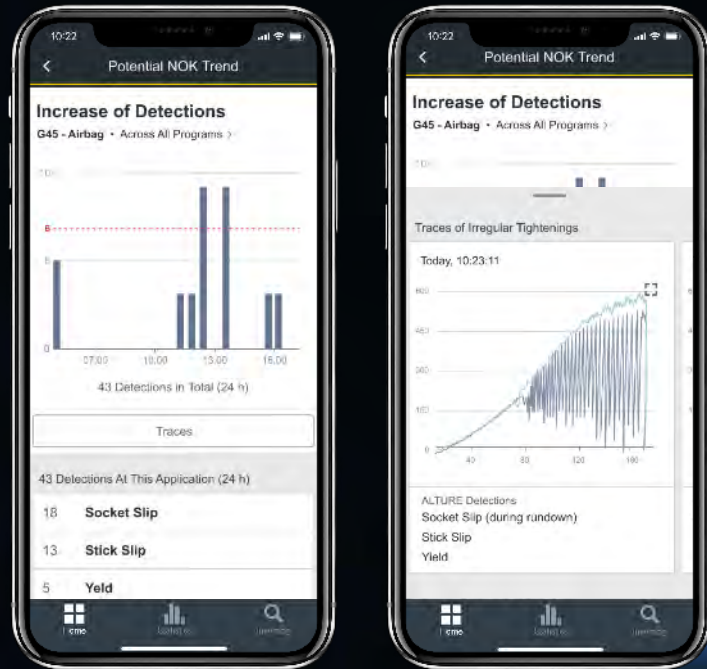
10:22

Potential NOK Trend

Increase of Detections

G45 - Airbag • Across All Programs >

10

8

5

0

07:00

10:00

13:00

16:00

43 Detections in Total (24 h)

Traces

43 Detections At This Application (24 h)

18 Socket Slip

13 Stick Slip

5 Yeld

Home

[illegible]

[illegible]

10:22

Potential NOK Trend

Increase of Detections

G45 - Airbag • Across All Programs >

10

Traces of Irregular Tightenings

Today, 10:23:11

600

450

300

150

0

40

80

120

160

ALTURE Detections

Socket Slip (during rundown)

Stick Slip

Yield

Home

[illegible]

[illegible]